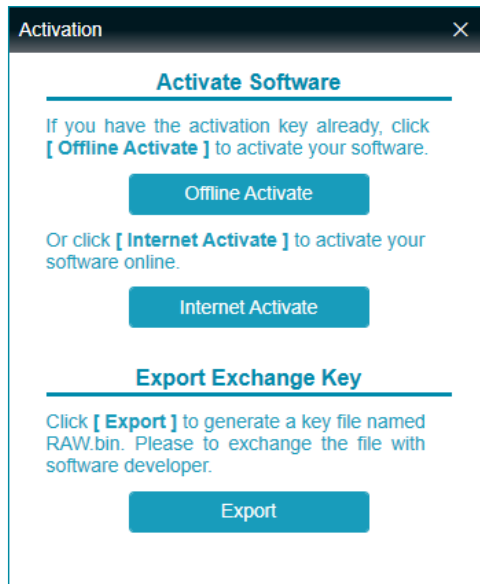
Activation ×

Activate Software

If you have the activation key already, click [ Offline Activate ] to activate your software.

Offline Activate

Or click [ Internet Activate ] to activate your software online.

Internet Activate

Export Exchange Key

Click [ Export ] to generate a key file named RAW.bin. Please to exchange the file with software developer.

Export